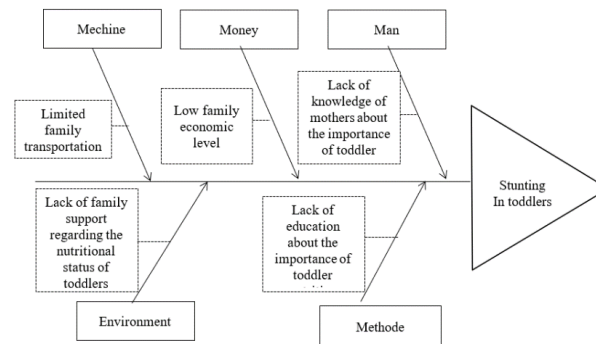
Mechine

Money

Man

Limited family transportation

Low family economic level

Lack of knowledge of mothers about the importance of toddler

Stunting In toddlers

Lack of family support regarding the nutritional status of toddlers

Lack of education about the importance of toddler

Environment

Methode